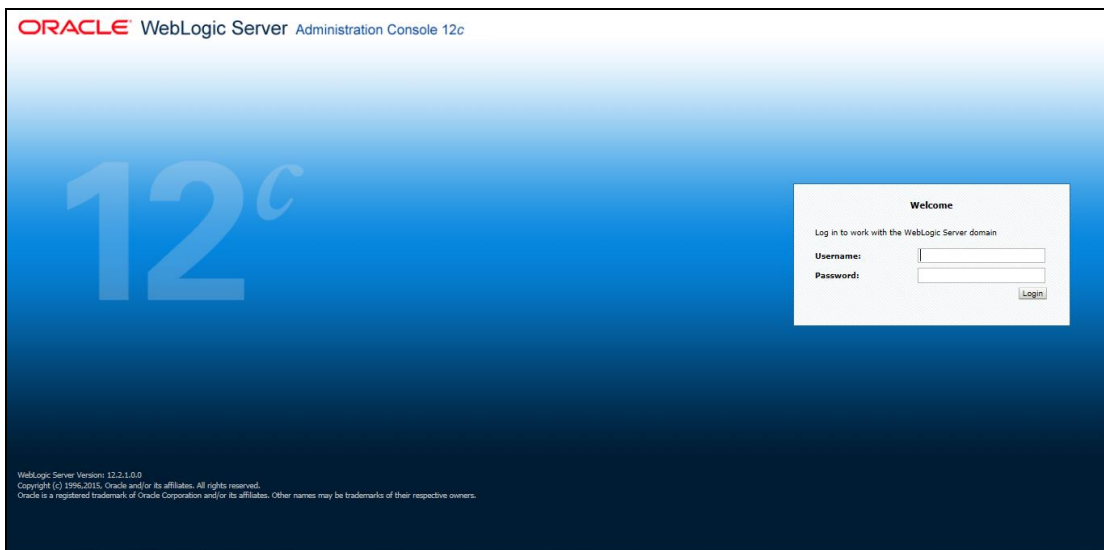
ORACLE WebLogic Server Administration Console 12c

12c

Welcome

Log in to work with the WebLogic Server domain

Username:

Password:

Login

WebLogic Server Version: 12.2.1.0.0
Copyright (c) 1996,2015, Oracle and/or its affiliates. All rights reserved.
Oracle is a registered trademark of Oracle Corporation and/or its affiliates. Other names may be trademarks of their respective owners.